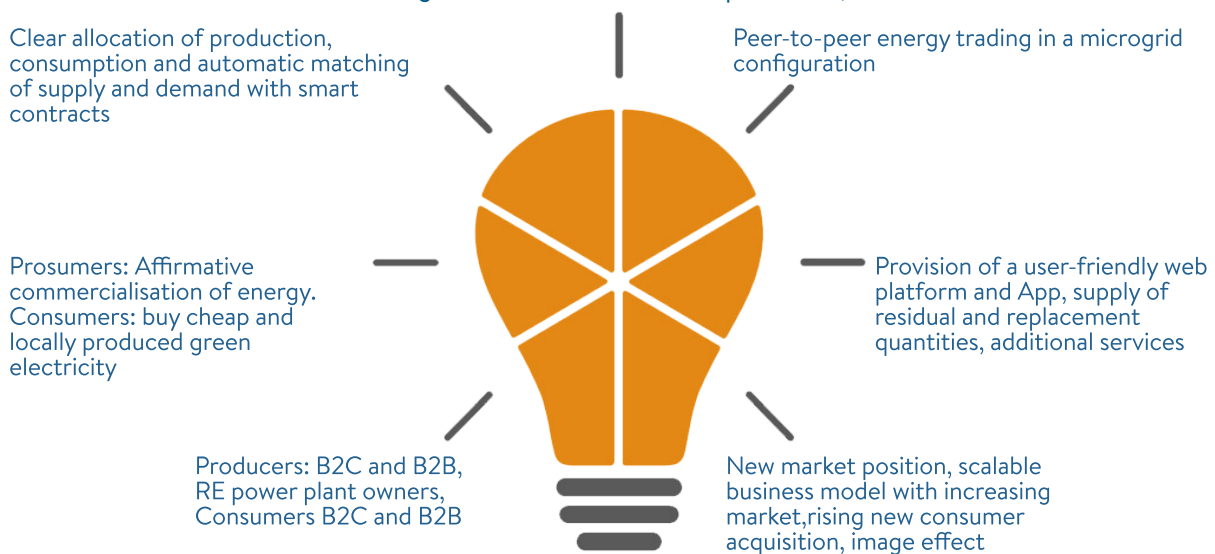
Clear allocation of production, consumption and automatic matching of supply and demand with smart contracts

Peer-to-peer energy trading in a microgrid configuration

Prosumers: Affirmative commercialisation of energy. Consumers: buy cheap and locally produced green electricity

Provision of a user-friendly web platform and App, supply of residual and replacement quantities, additional services

Producers: B2C and B2B, RE power plant owners, Consumers B2C and B2B

New market position, scalable business model with increasing market,rising new consumer acquisition, image effect